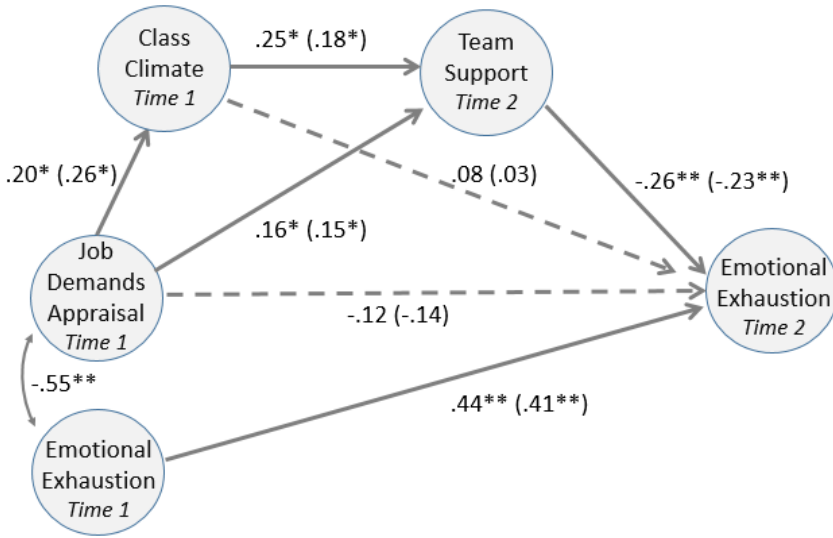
Class Climate *Time 1*

.25* (.18*)

Team Support *Time 2*

.20* (.26*)

.08 (.03)

-.26** (-.23**)

.16* (.15*)

Job Demands Appraisal *Time 1*

Emotional Exhaustion *Time 2*

-.12 (-.14)

-.55**

.44** (.41**)

Emotional Exhaustion *Time 1*